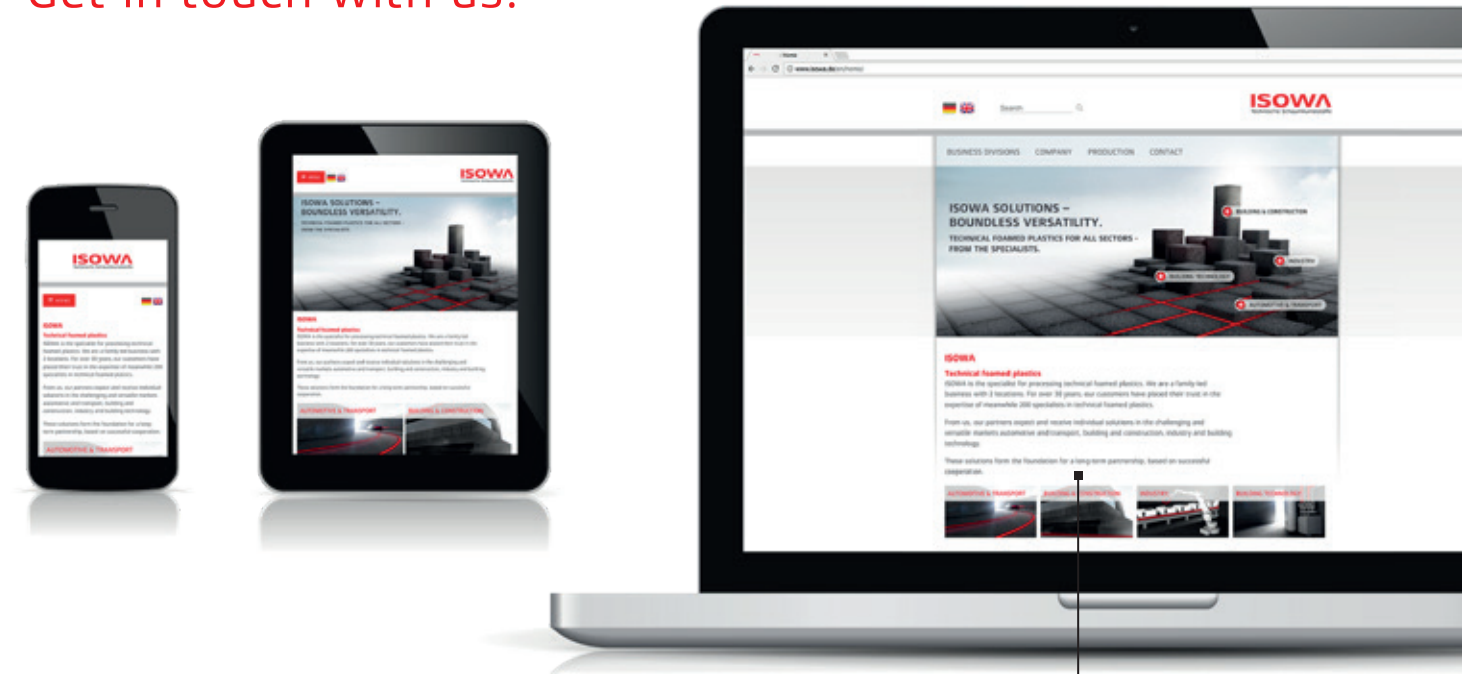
Get in touch with us!

ISOWA

ISOWA
Technical foamed plastics
ISOWA is the specialist for processing technical foamed plastics. We are a family-led business with 3 locations. For over 30 years, our customers have placed their trust in the expertise of meanwhile 200 specialists in technical foamed plastics.

From us, our partners expect and receive individual solutions in the challenging and versatile markets automotive and transport, building and construction, industry and building technology.

These solutions form the foundation for a long-term partnership, based on successful cooperation.

AUTOMOTIVE & TRANSPORT

ISOWA

ISOWA SOLUTIONS – BOUNDLESS VERSATILITY.
TECHNICAL FOAMED PLASTICS FOR ALL SECTORS – FROM THE SPECIALISTS.

ISOWA
Technical foamed plastics

AUTOMOTIVE & TRANSPORT
BUILDING & CONSTRUCTION

www.isowa.de/en/home/

Search

ISOWA

BUSINESS DIVISIONS COMPANY PRODUCTION CONTACT

ISOWA SOLUTIONS – BOUNDLESS VERSATILITY.
TECHNICAL FOAMED PLASTICS FOR ALL SECTORS – FROM THE SPECIALISTS.

BUILDING & CONSTRUCTION
INDUSTRY
BUILDING TECHNOLOGY
AUTOMOTIVE & TRANSPORT

ISOWA
Technical foamed plastics
ISOWA is the specialist for processing technical foamed plastics. We are a family-led business with 3 locations. For over 30 years, our customers have placed their trust in the expertise of meanwhile 200 specialists in technical foamed plastics.

From us, our partners expect and receive individual solutions in the challenging and versatile markets automotive and transport, building and construction, industry and building technology.

These solutions form the foundation for a long-term partnership, based on successful cooperation.

AUTOMOTIVE & TRANSPORT
BUILDING & CONSTRUCTION
INDUSTRY
BUILDING TECHNOLOGY